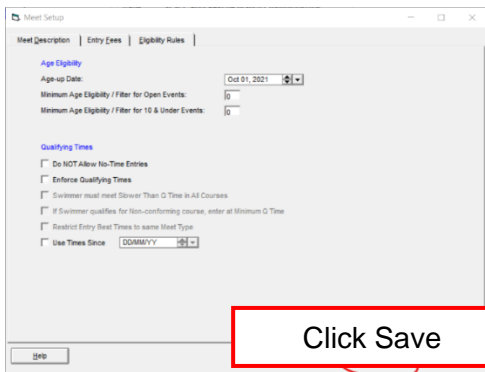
Meet Setup

Meet Description | Entry Fees | Eligibility Rules

Age Eligibility

Age-up Date: Oct 01, 2021

Minimum Age Eligibility / Filter for Open Events: 0

Minimum Age Eligibility / Filter for 10 & Under Events: 0

Qualifying Times

Do NOT Allow No-Time Entries

Enforce Qualifying Times

Swimmer must meet Slower Than Q Time in All Courses

If Swimmer qualifies for Non-conforming course, enter at Minimum Q Time

Restrict Entry Best Times to same Meet Type

Use Times Since DD/MM/YY

Help

Click Save